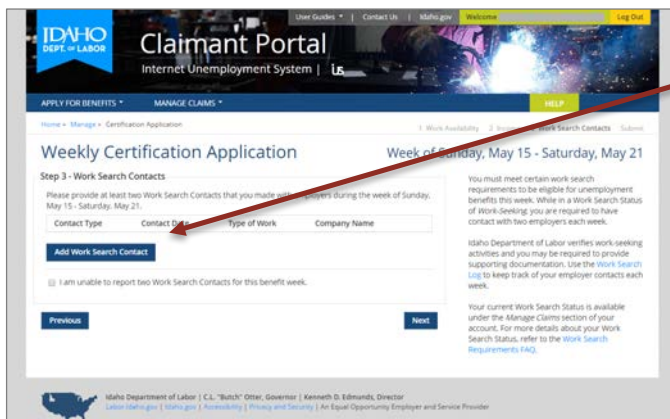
IDAHO DEPT. OF LABOR

User Guides ▾ | Contact Us | Idaho.gov | Welcome | Log Out

Claimant Portal

Internet Unemployment System | IUS

APPLY FOR BENEFITS ▾ MANAGE CLAIMS ▾ HELP

Home » Manage » Certification Application

1 Work Availability 2 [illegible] 3 Work Search Contacts Submit

Weekly Certification Application

Week of Sunday, May 15 - Saturday, May 21

Step 3 - Work Search Contacts

Please provide at least two Work Search Contacts that you made with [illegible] ployers during the week of Sunday, May 15 - Saturday, May 21.

| Contact Type | Contact Date | Type of Work | Company Name |
|---|---|---|---|

Add Work Search Contact

I am unable to report two Work Search Contacts for this benefit week.

Previous

Next

You must meet certain work search requirements to be eligible for unemployment benefits this week. While in a Work Search Status of Work-Seeking, you are required to have contact with two employers each week.

Idaho Department of Labor verifies work-seeking activities and you may be required to provide supporting documentation. Use the Work Search Log to keep track of your employer contacts each week.

Your current Work Search Status is available under the Manage Claims section of your account. For more details about your Work Search Status, refer to the Work Search Requirements FAQ.

Idaho Department of Labor | C.L. "Butch" Otter, Governor | Kenneth D. Edmunds, Director

Labor.Idaho.gov | Idaho.gov | Accessibility | Privacy and Security | An Equal Opportunity Employer and Service Provider